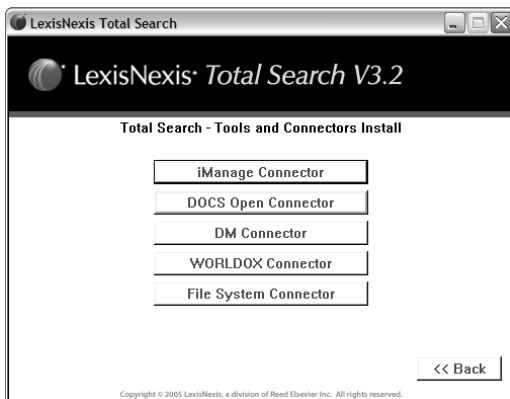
LexisNexis Total Search

LexisNexis· Total Search V3.2

Total Search - Tools and Connectors Install

iManage Connector

DOCS Open Connector

DM Connector

WORLDOX Connector

File System Connector

<< Back

Copyright © 2005 LexisNexis, a division of Reed Elsevier Inc. All rights reserved.